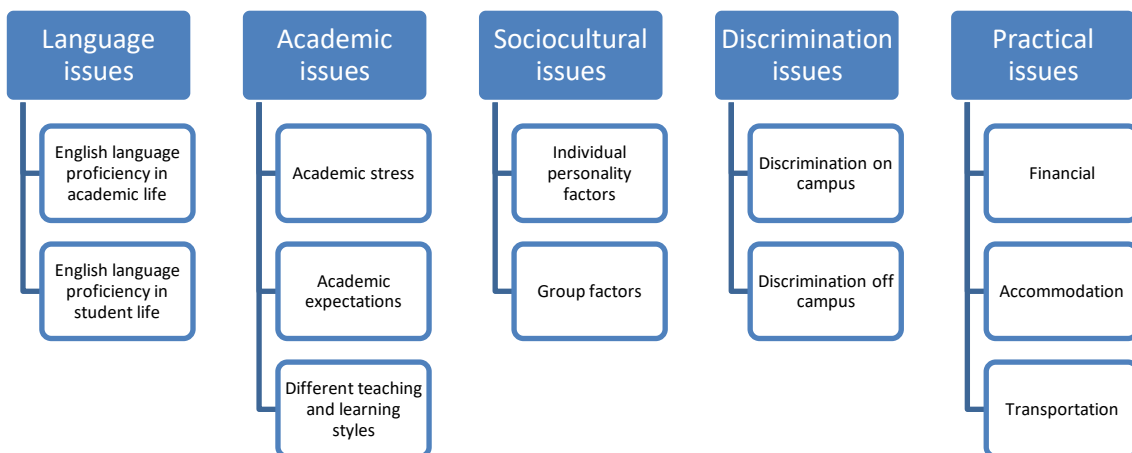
Language issues

English language proficiency in academic life

English language proficiency in student life

Academic issues

Academic stress

Academic expectations

Different teaching and learning styles

Sociocultural issues

Individual personality factors

Group factors

Discrimination issues

Discrimination on campus

Discrimination off campus

Practical issues

Financial

Accommodation

Transportation